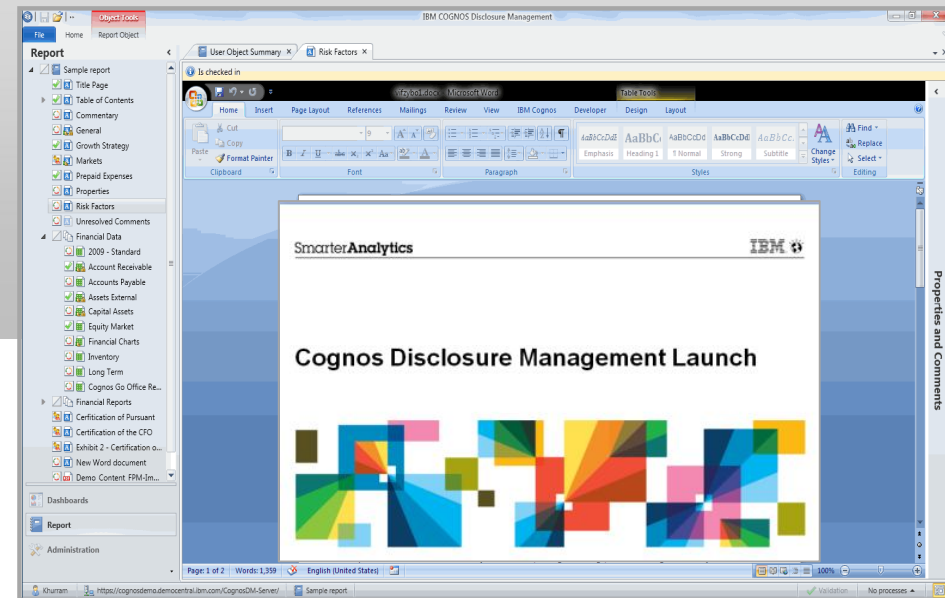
Object Tools
IBM COGNOS Disclosure Management
File Home Report Object
Report
User Object Summary × Risk Factors ×
Is checked in
Sample report
Title Page
Table of Contents
Commentary
General
Growth Strategy
Markets
Prepaid Expenses
Properties
Risk Factors
Unresolved Comments
Financial Data
2009 - Standard
Account Receivable
Accounts Payable
Assets External
Capital Assets
Equity Market
Financial Charts
Inventory
Long Term
Cognos Go Office Re...
Financial Reports
Certification of Pursuant
Certification of the CFO
Exhibit 2 - Certification o...
New Word document
Demo Content FPM-Im...
Dashboards
Report
Administration
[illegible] - Microsoft Word
Table Tools
Home Insert Page Layout References Mailings Review View IBM Cognos Developer Design Layout
Cut
Copy
Paste
Format Painter
Clipboard
Font
Paragraph
AaBbCcDdE AaBbC AaBbCcDd AaBbCcDd AaBbCc
Emphasis Heading 1 ¶ Normal Strong Subtitle
Change Styles
Styles
Find
Replace
Select
Editing
SmarterAnalytics
IBM
Cognos Disclosure Management Launch
Properties and Comments
Page: 1 of 2 Words: 1,359 English (United States) 100%
Khurram https://cognosdemo.democentral.ibm.com/CognosDM-Server/ Sample report Validation No processes